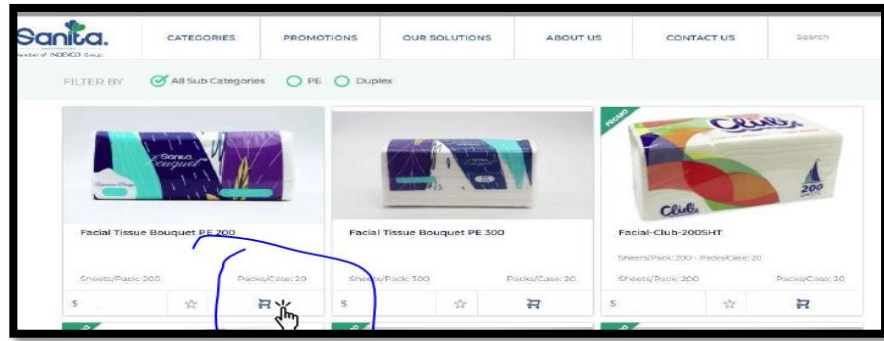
Sanita.
member of INDEVCO Group

CATEGORIES | PROMOTIONS | OUR SOLUTIONS | ABOUT US | CONTACT US | Search

FILTER BY All Sub Categories PE Duplex

Sanita Bouquet

Facial Tissue Bouquet PE 200

Sheets/Pack: 200 Packs/Case: 20

$

Facial Tissue Bouquet PE 300

Sheets/Pack: 300 Packs/Case: 20

$

PROMO

Club

200

Facial-Club-200SHT

Sheets/Pack: 200 - Packs/Case: 20

Sheets/Pack: 200 Packs/Case: 20

$